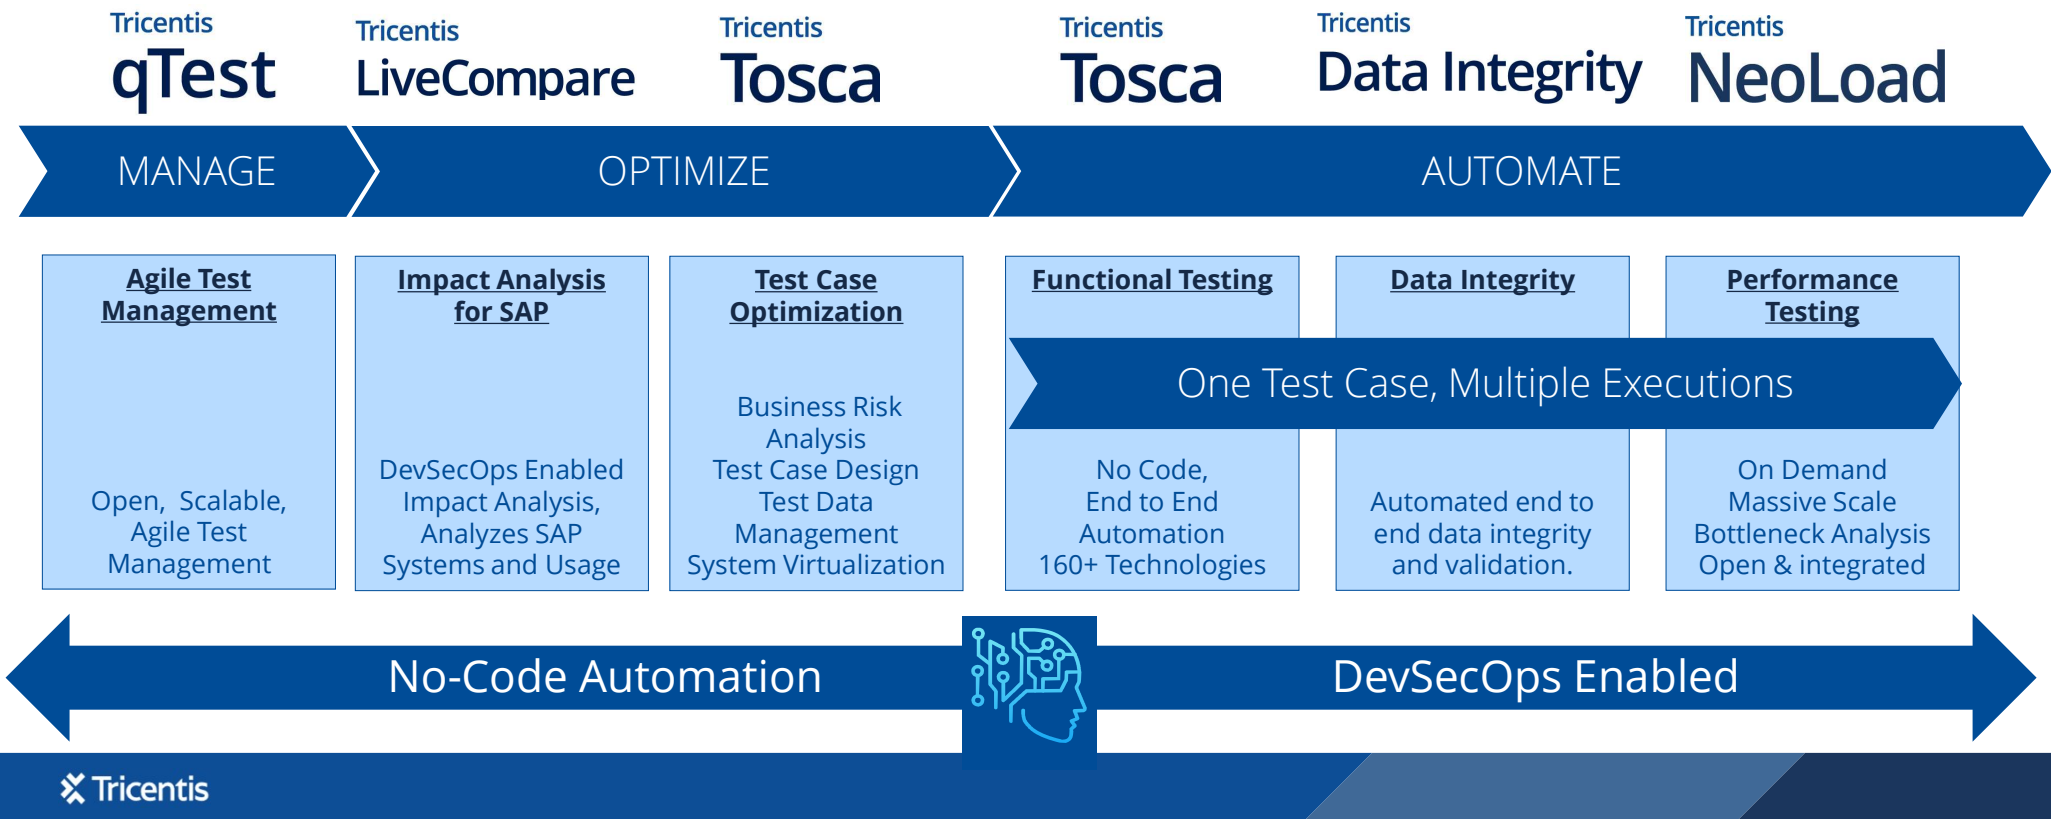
Tricentis
qTest

Tricentis
LiveCompare

Tricentis
Tosca

Tricentis
Tosca

Tricentis
Data Integrity

Tricentis
NeoLoad

MANAGE

OPTIMIZE

AUTOMATE

Agile Test Management

Open, Scalable, Agile Test Management

Impact Analysis for SAP

DevSecOps Enabled Impact Analysis, Analyzes SAP Systems and Usage

Test Case Optimization

Business Risk Analysis
Test Case Design
Test Data Management
System Virtualization

Functional Testing

Data Integrity

Performance Testing

One Test Case, Multiple Executions

No Code,
End to End Automation
160+ Technologies

Automated end to end data integrity and validation.

On Demand
Massive Scale
Bottleneck Analysis
Open & integrated

No-Code Automation

DevSecOps Enabled

Tricentis